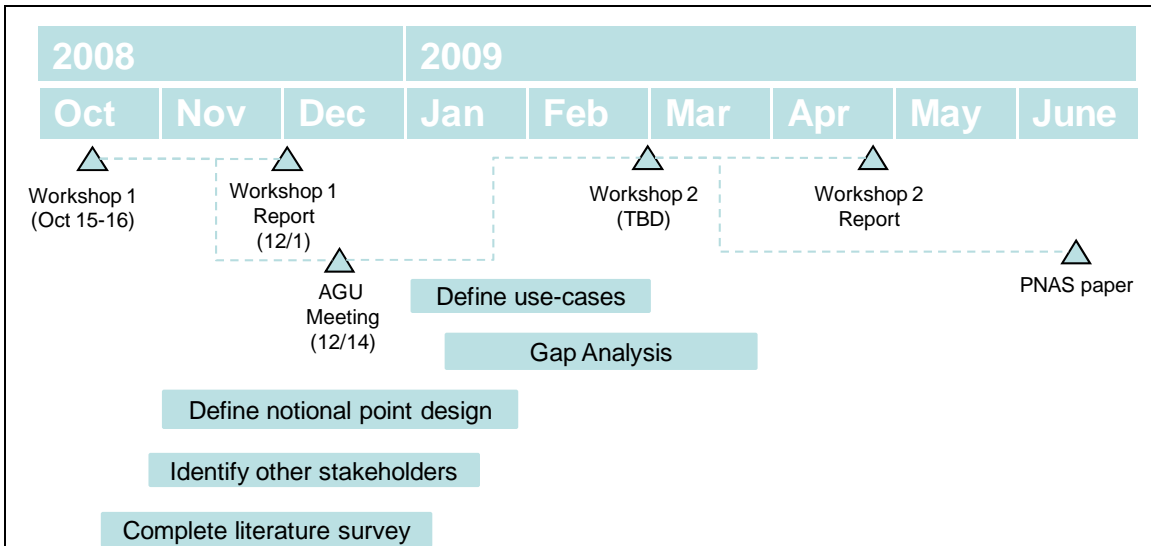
2008

2009

Oct Nov Dec Jan Feb Mar Apr May June

Workshop 1 (Oct 15-16)

Workshop 1 Report (12/1)

AGU Meeting (12/14)

Workshop 2 (TBD)

Workshop 2 Report

PNAS paper

Define use-cases

Gap Analysis

Define notional point design

Identify other stakeholders

Complete literature survey